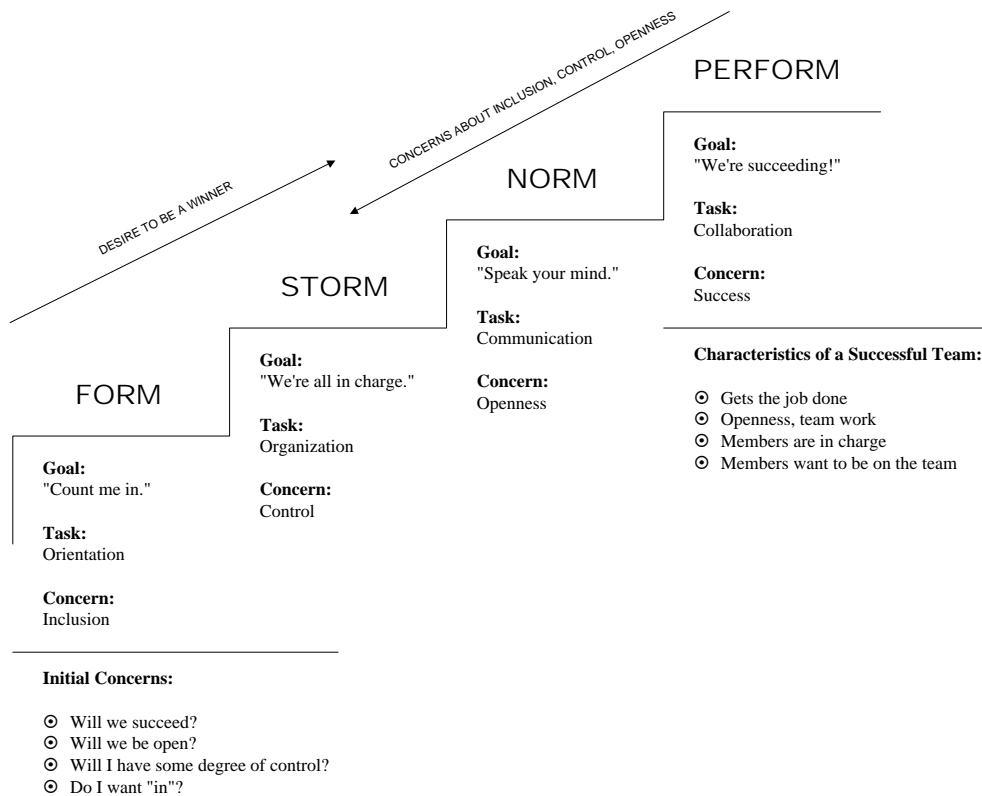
CONCERNS ABOUT INCLUSION, CONTROL, OPENNESS

DESIRE TO BE A WINNER

PERFORM

Goal:
"We're succeeding!"

Task:
Collaboration

Concern:
Success

Characteristics of a Successful Team:

⊙ Gets the job done
⊙ Openness, team work
⊙ Members are in charge
⊙ Members want to be on the team

NORM

Goal:
"Speak your mind."

Task:
Communication

Concern:
Openness

STORM

Goal:
"We're all in charge."

Task:
Organization

Concern:
Control

FORM

Goal:
"Count me in."

Task:
Orientation

Concern:
Inclusion

Initial Concerns:

⊙ Will we succeed?
⊙ Will we be open?
⊙ Will I have some degree of control?
⊙ Do I want "in"?